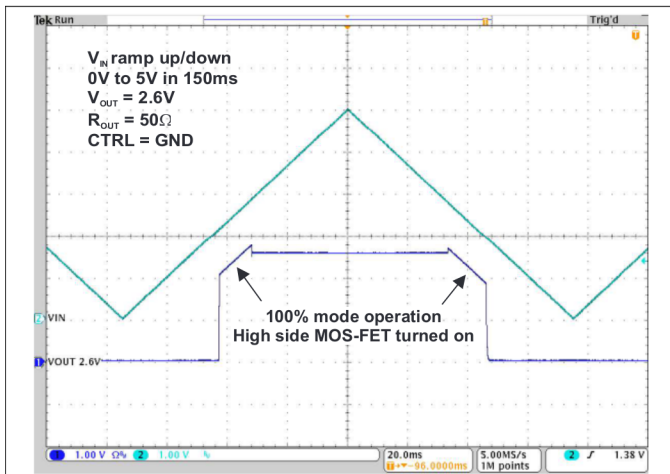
Tek Run

Trig'd

$V_{IN}$ ramp up/down
0V to 5V in 150ms
$V_{OUT}$ = 2.6V
$R_{OUT}$ = 50Ω
CTRL = GND

100% mode operation
High side MOS-FET turned on

2 VIN

1 VOUT 2.6V

1 1.00 V Ω 2 1.00 V

20.0ms
▼-96.0000ms

5.00MS/s
1M points

2 ƒ 1.38 V